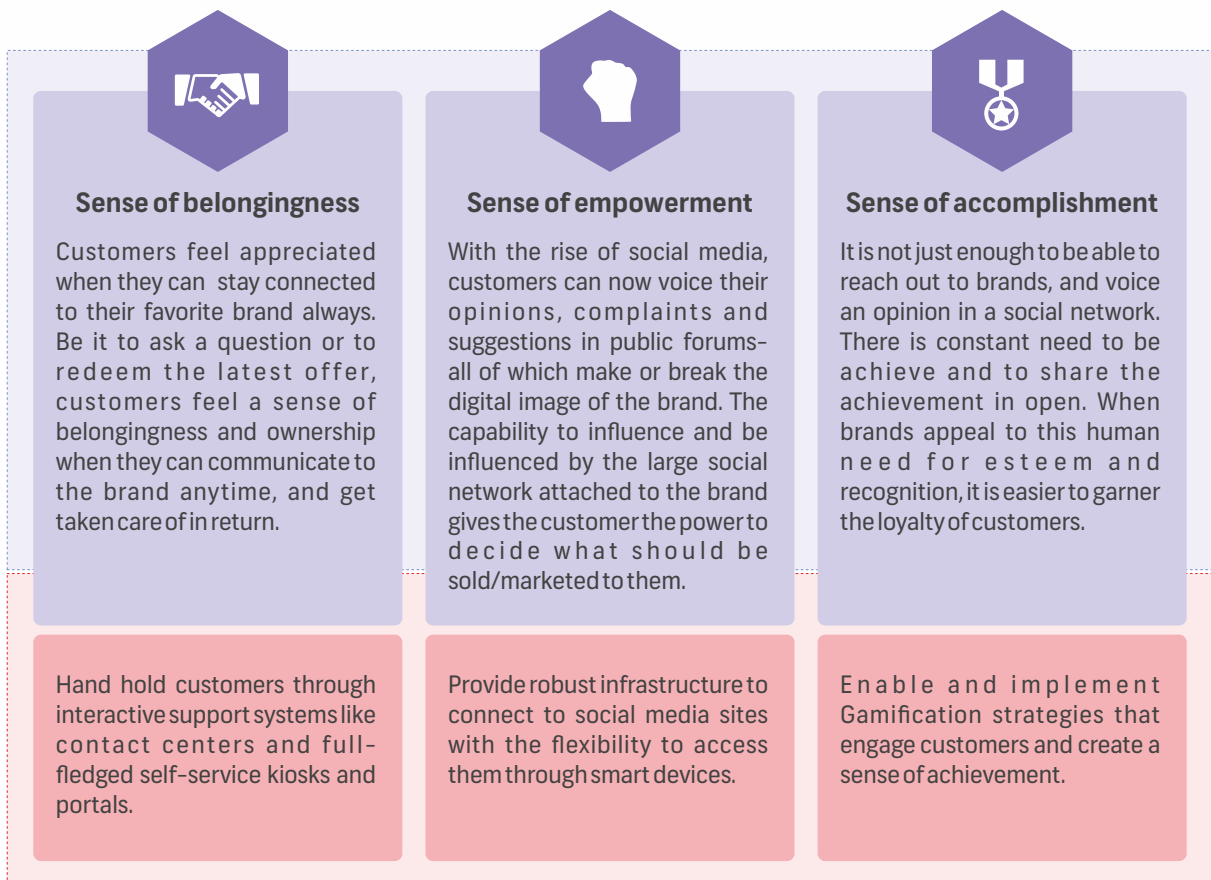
Sense of belongingness

Customers feel appreciated when they can stay connected to their favorite brand always. Be it to ask a question or to redeem the latest offer, customers feel a sense of belongingness and ownership when they can communicate to the brand anytime, and get taken care of in return.

Hand hold customers through interactive support systems like contact centers and full-fledged self-service kiosks and portals.

Sense of empowerment

With the rise of social media, customers can now voice their opinions, complaints and suggestions in public forums-all of which make or break the digital image of the brand. The capability to influence and be influenced by the large social network attached to the brand gives the customer the power to decide what should be sold/marketed to them.

Provide robust infrastructure to connect to social media sites with the flexibility to access them through smart devices.

Sense of accomplishment

It is not just enough to be able to reach out to brands, and voice an opinion in a social network. There is constant need to be achieve and to share the achievement in open. When brands appeal to this human need for esteem and recognition, it is easier to garner the loyalty of customers.

Enable and implement Gamification strategies that engage customers and create a sense of achievement.